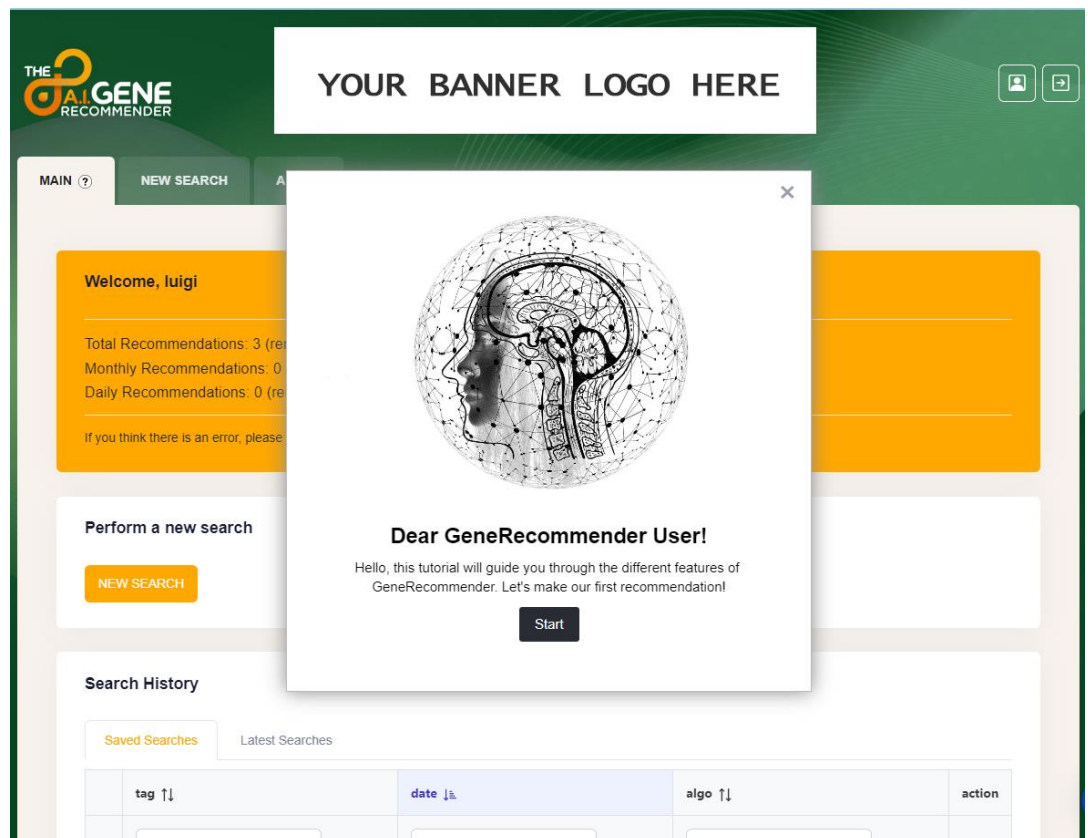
THE A.I. GENE RECOMMENDER

YOUR BANNER LOGO HERE

MAIN ?

NEW SEARCH

A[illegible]

Welcome, luigi

Total Recommendations: 3 (re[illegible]
Monthly Recommendations: 0 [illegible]
Daily Recommendations: 0 (re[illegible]

If you think there is an error, please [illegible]

Perform a new search

NEW SEARCH

Search History

Saved Searches

Latest Searches

| | tag ↑↓ | date ↓ | algo ↑↓ | action |
|---|---|---|---|---|

×

Dear GeneRecommender User!

Hello, this tutorial will guide you through the different features of GeneRecommender. Let's make our first recommendation!

Start